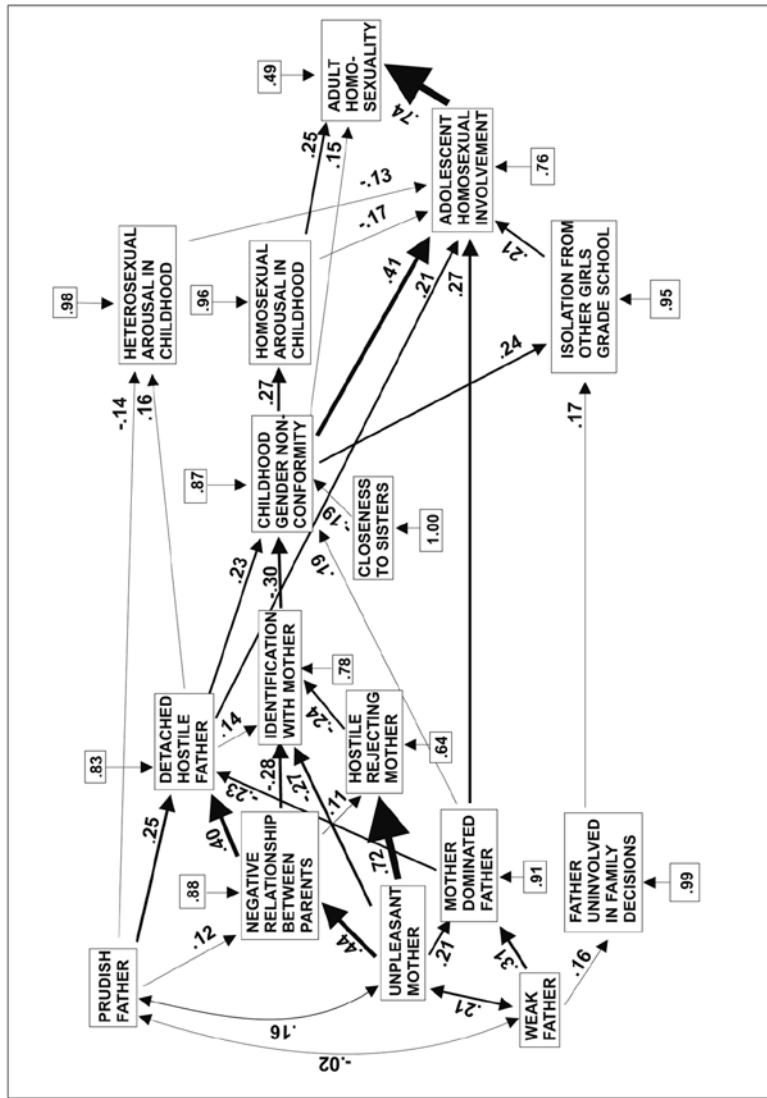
PRUDISH FATHER

WEAK FATHER

UNPLEASANT MOTHER

NEGATIVE RELATIONSHIP BETWEEN PARENTS

.88

DETACHED HOSTILE FATHER

.83

MOTHER DOMINATED FATHER

.91

FATHER UNINVOLVED IN FAMILY DECISIONS

.99

HOSTILE REJECTING MOTHER

.64

IDENTIFICATION WITH MOTHER

.78

CHILDHOOD GENDER NON-CONFORMITY

.87

CLOSENESS TO SISTERS

1.00

HETEROSEXUAL AROUSAL IN CHILDHOOD

.98

HOMOSEXUAL AROUSAL IN CHILDHOOD

.96

ISOLATION FROM OTHER GIRLS GRADE SCHOOL

.95

ADOLESCENT HOMOSEXUAL INVOLVEMENT

.76

ADULT HOMO-SEXUALITY

.49

-.02
.16
.21
.12
.25
.44
.21
.31
.16
.40
.72
-.28
.11
-.27
-.23
.14
.23
.30
-.24
.19
-.19
.17
-.14
.16
.27
.41
.21
.27
.24
-.13
-.17
.25
.15
.21
.74